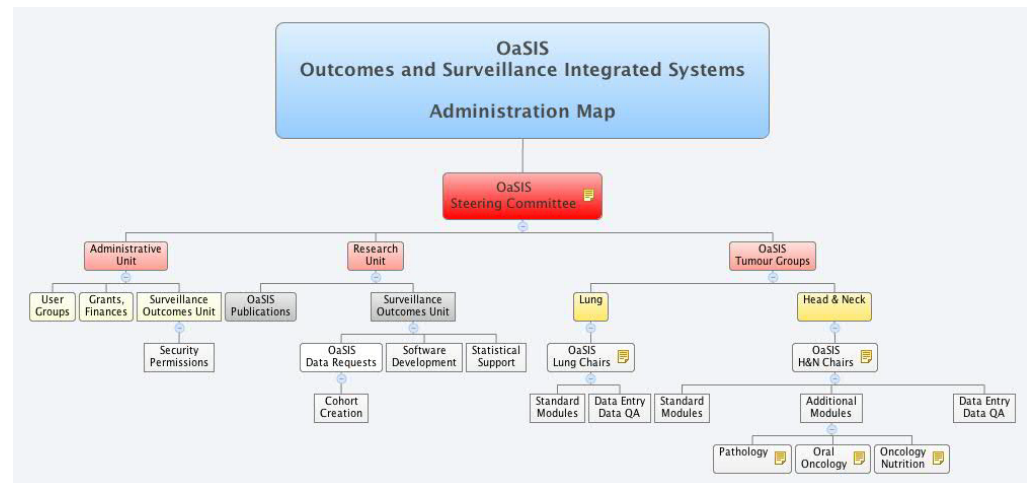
OaSIS
Outcomes and Surveillance Integrated Systems

Administration Map

OaSIS
Steering Committee

Administrative Unit

User Groups

Grants, Finances

Surveillance Outcomes Unit

Security Permissions

Research Unit

OaSIS Publications

Surveillance Outcomes Unit

OaSIS Data Requests

Cohort Creation

Software Development

Statistical Support

OaSIS Tumour Groups

Lung

OaSIS Lung Chairs

Standard Modules

Data Entry Data QA

Head & Neck

OaSIS H&N Chairs

Standard Modules

Additional Modules

Pathology

Oral Oncology

Oncology Nutrition

Data Entry Data QA